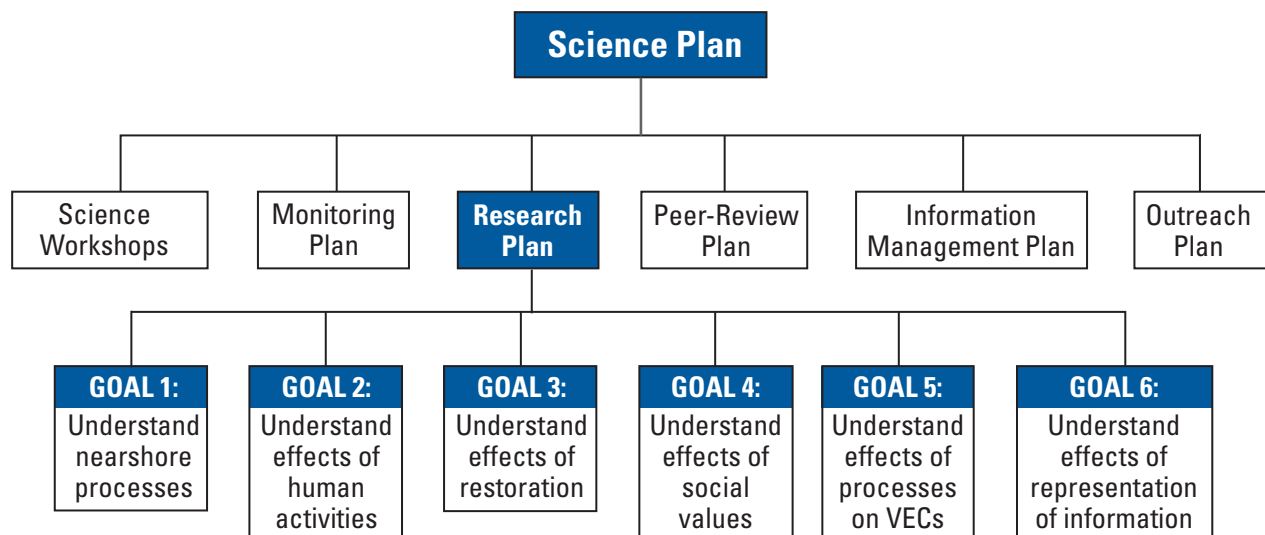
Science Plan

Science Workshops

Monitoring Plan

Research Plan

Peer-Review Plan

Information Management Plan

Outreach Plan

GOAL 1: Understand nearshore processes

GOAL 2: Understand effects of human activities

GOAL 3: Understand effects of restoration

GOAL 4: Understand effects of social values

GOAL 5: Understand effects of processes on VECs

GOAL 6: Understand effects of representation of information